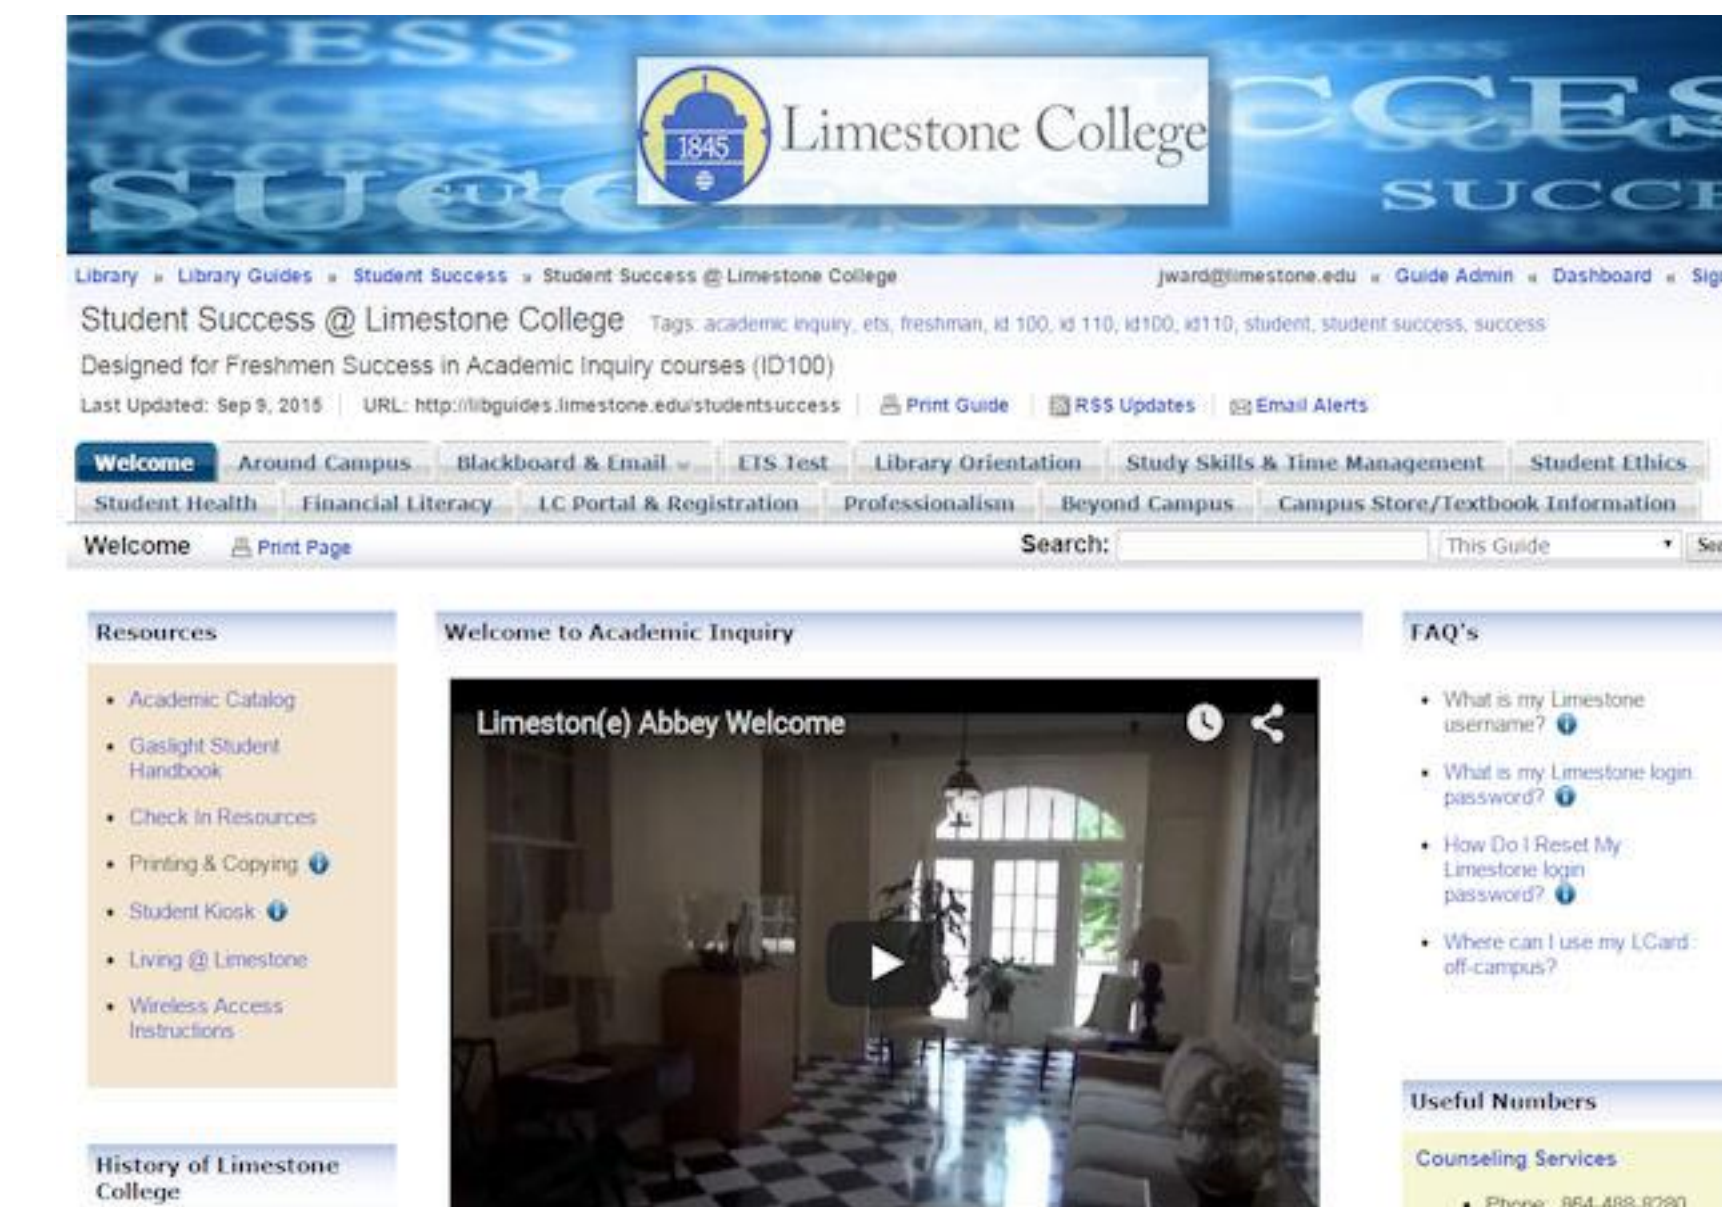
CCESS SUCCESS 1845 Limestone College CCES SUCC

Library » Library Guides » Student Success » Student Success @ Limestone College jward@limestone.edu « Guide Admin « Dashboard « Sig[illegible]

Student Success @ Limestone College Tags: academic inquiry, ets, freshman, id 100, id 110, id100, id110, student, student success, success

Designed for Freshmen Success in Academic Inquiry courses (ID100)

Last Updated: Sep 9, 2015 | URL: http://libguides.limestone.edu/studentsuccess | Print Guide | RSS Updates | Email Alerts

Welcome | Around Campus | Blackboard & Email | ETS Test | Library Orientation | Study Skills & Time Management | Student Ethics | Student Health | Financial Literacy | LC Portal & Registration | Professionalism | Beyond Campus | Campus Store/Textbook Information

Welcome Print Page Search: This Guide Se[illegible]

Resources

- Academic Catalog
- Gaslight Student Handbook
- Check In Resources
- Printing & Copying
- Student Kiosk
- Living @ Limestone
- Wireless Access Instructions

History of Limestone College

Welcome to Academic Inquiry

Limeston(e) Abbey Welcome

FAQ's

- What is my Limestone username?
- What is my Limestone login password?
- How Do I Reset My Limestone login password?
- Where can I use my LCard off-campus?

Useful Numbers

Counseling Services

- Phone: 864-488-8280